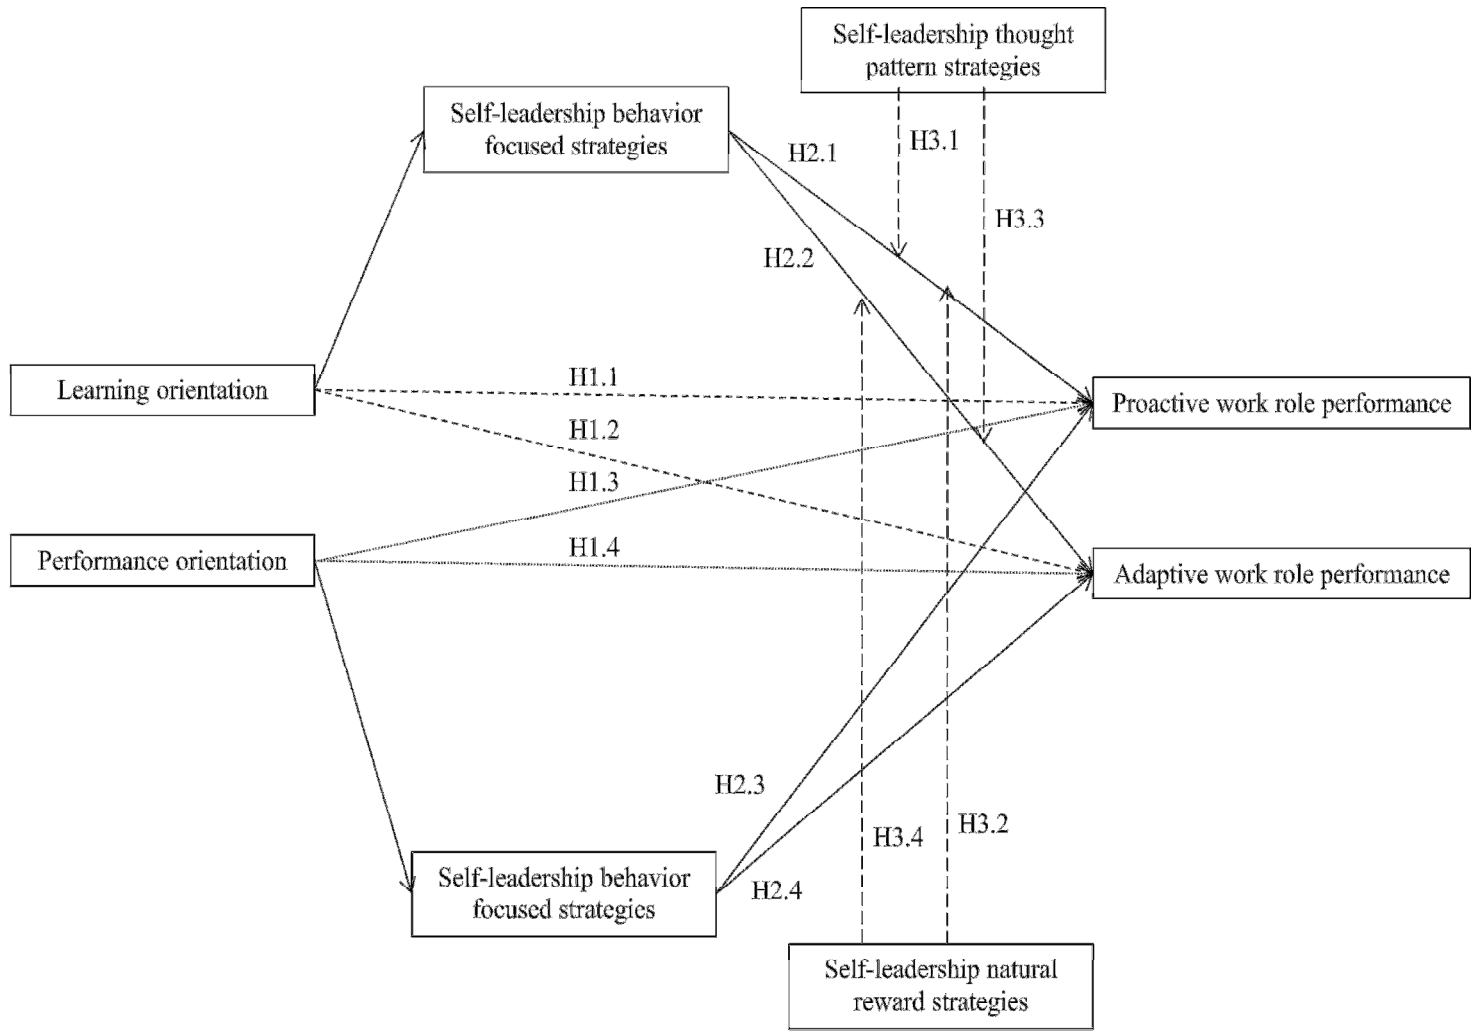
Self-leadership thought pattern strategies

Self-leadership behavior focused strategies

H2.1

H3.1

H3.3

H2.2

Learning orientation

H1.1

Proactive work role performance

H1.2

H1.3

Performance orientation

H1.4

Adaptive work role performance

H2.3

H3.4

H3.2

Self-leadership behavior focused strategies

H2.4

Self-leadership natural reward strategies